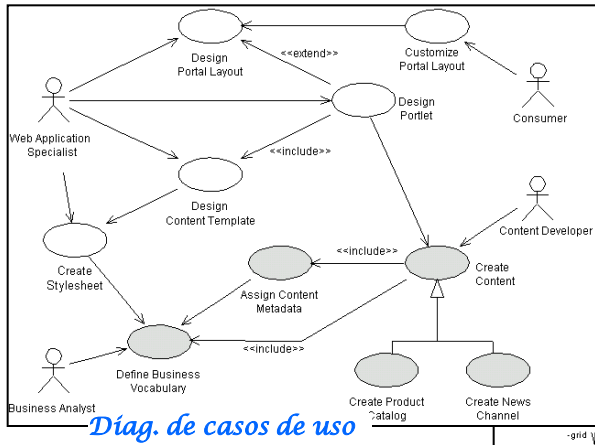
Design Portal Layout

<<extend>>

Customize Portal Layout

Web Application Specialist

Design Portlet

Consumer

<<include>>

Design Content Template

Content Developer

Create Stylesheet

<<include>>

Create Content

Assign Content Metadata

<<include>>

Define Business Vocabulary

Business Analyst

Create Product Catalog

Create News Channel

Diag. de casos de uso

-grid